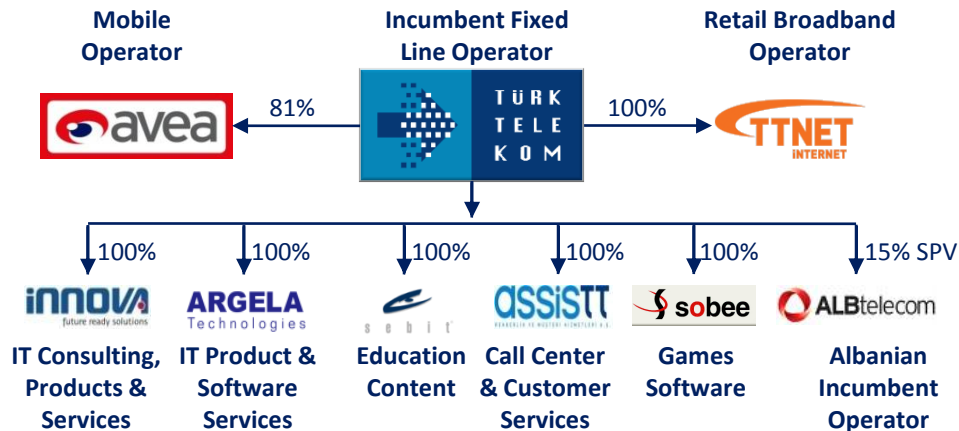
Mobile Operator

Incumbent Fixed Line Operator

Retail Broadband Operator

avea

81%

TÜRK TELEKOM

100%

TTNET INTERNET

100%

100%

100%

100%

100%

15% SPV

innova future ready solutions

ARGELA Technologies

sebit

assistt

sobee

ALBtelecom

IT Consulting, Products & Services

IT Product & Software Services

Education Content

Call Center & Customer Services

Games Software

Albanian Incumbent Operator